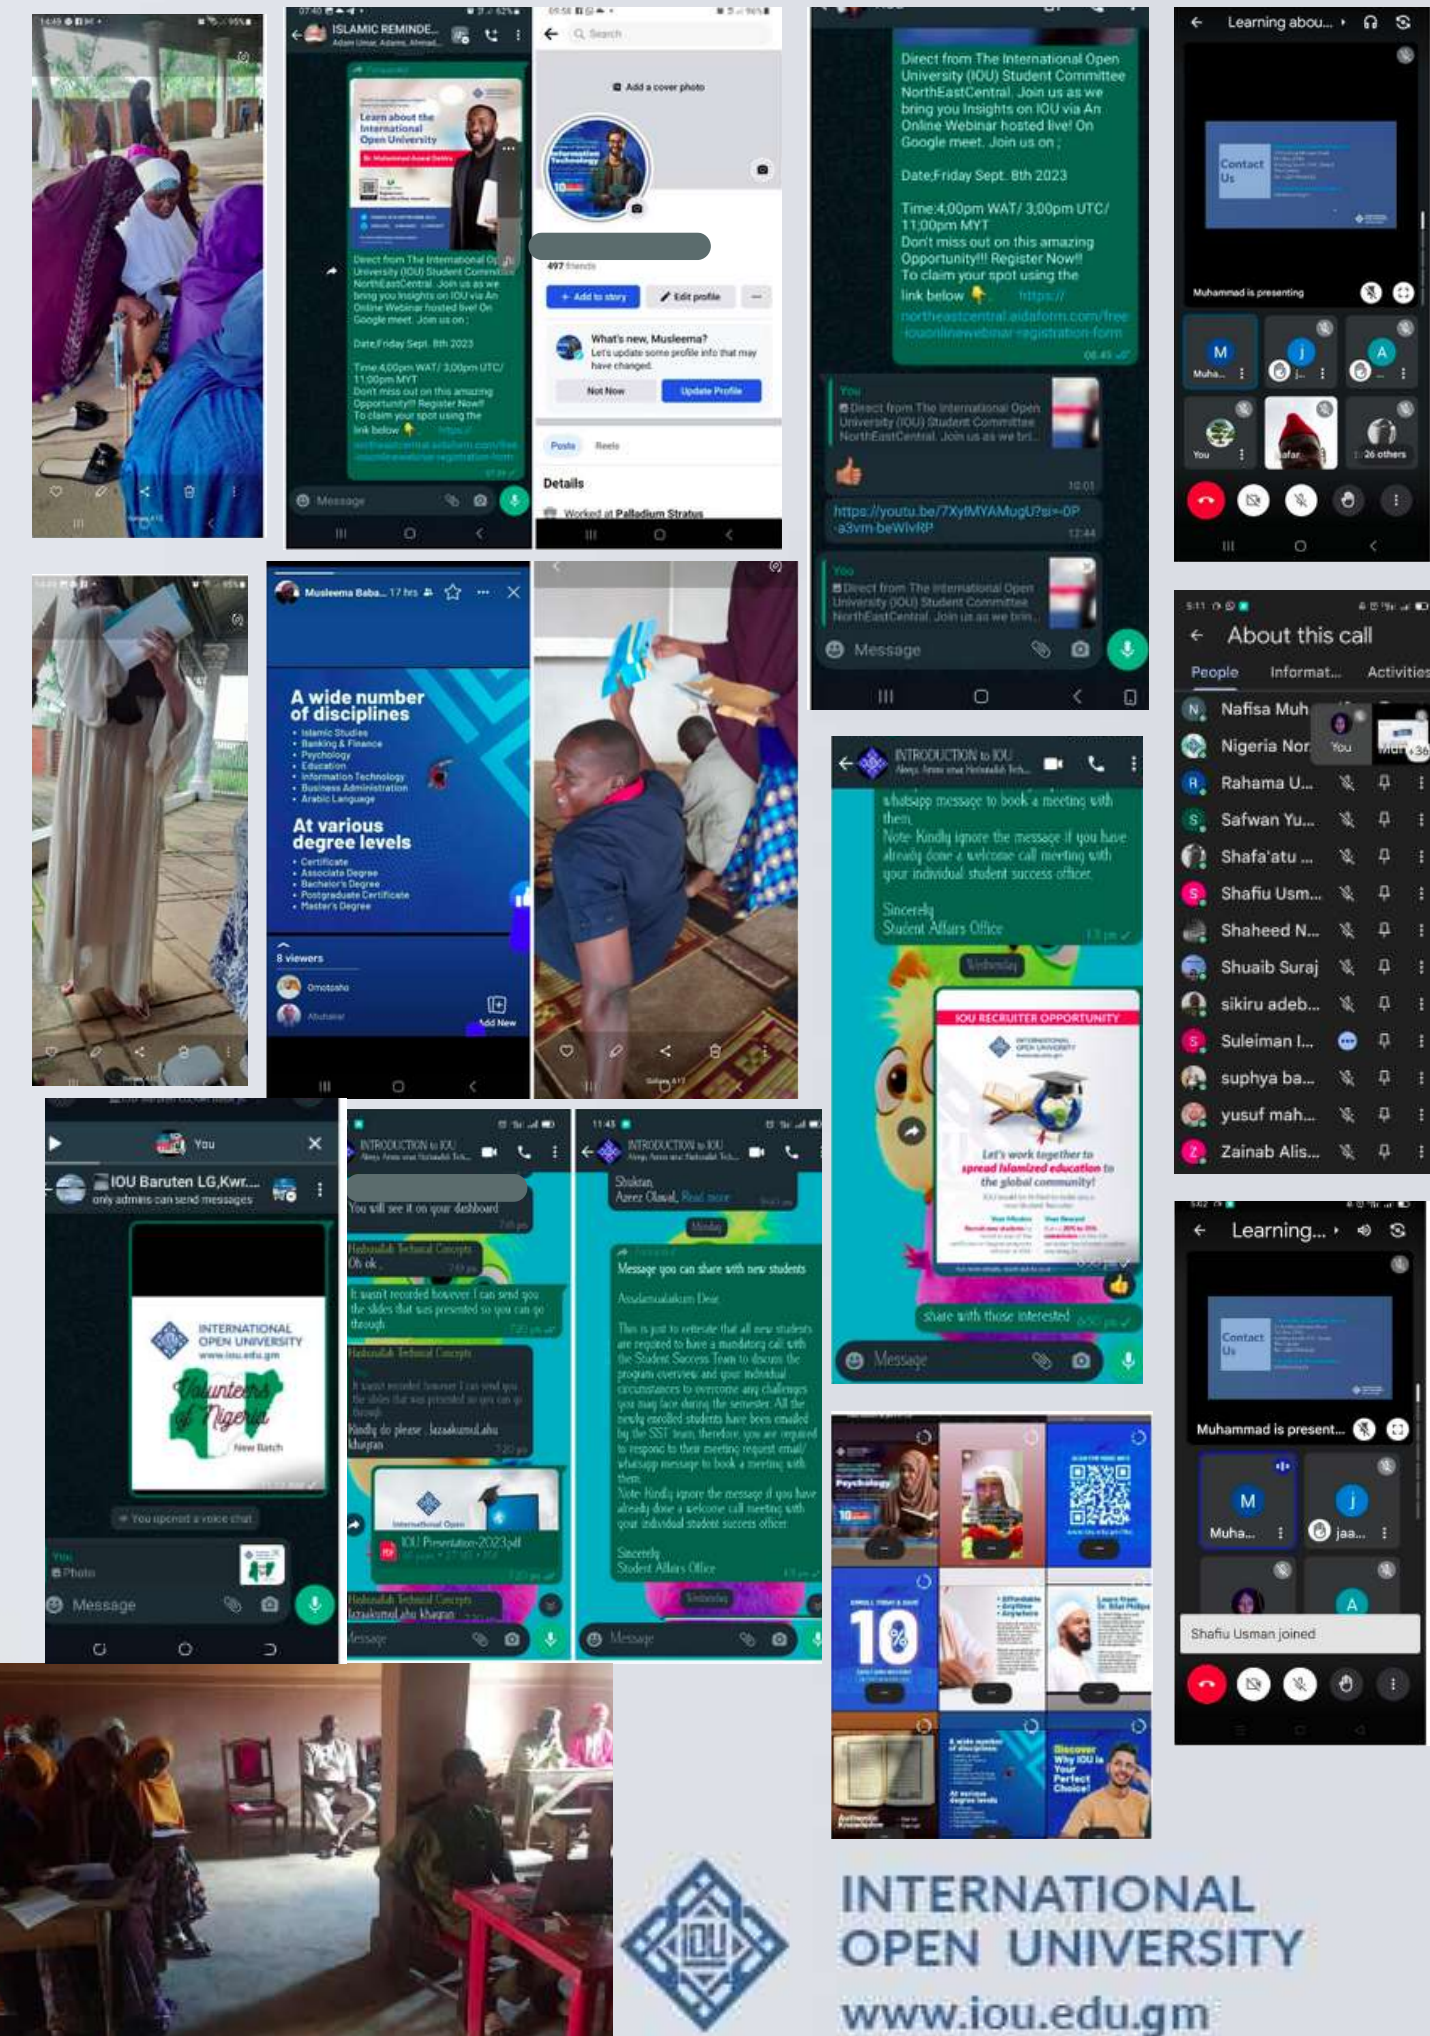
ISLAMIC REMINDE...

Learn about the International Open University

Direct from The International Open University (IOU) Student Committee NorthEastCentral. Join us as we bring you Insights on IOU via An Online Webinar hosted live! On Google meet. Join us on ;

Date;Friday Sept. 8th 2023

Time 4:00pm WAT/ 3:00pm UTC/ 11:00pm MYT
Don't miss out on this amazing Opportunity!!! Register Now!!
To claim your spot using the link below https://northeastcentral.aidaform.com/free-iouonlinewebinar-registration-form

Message

Search

Add a cover photo

497 friends

+ Add to story

Edit profile

What's new, Musleema?
Let's update some profile info that may have changed.

Not Now

Update Profile

Posts Reels

Details

Worked at Palladium Stratus

Direct from The International Open University (IOU) Student Committee NorthEastCentral. Join us as we bring you Insights on IOU via An Online Webinar hosted live! On Google meet. Join us on ;

Date;Friday Sept. 8th 2023

Time 4,00pm WAT/ 3,00pm UTC/ 11,00pm MYT
Don't miss out on this amazing Opportunity!!! Register Now!!
To claim your spot using the link below https://northeastcentral.aidaform.com/free-iouonlinewebinar-registration-form
08:45

You
Direct from The International Open University (IOU) Student Committee NorthEastCentral. Join us as we bri...

10:01

https://youtu.be/7XyfMYAMugU?si=-0P-a3vm-beWlvRP
12:44

You
Direct from The International Open University (IOU) Student Committee NorthEastCentral. Join us as we brin...

Message

Learning abou...

Contact Us

Muhammad is presenting

Muha...

You

26 others

Musleema Baba... 17 hrs

A wide number of disciplines
• Islamic Studies
• Banking & Finance
• Psychology
• Education
• Information Technology
• Business Administration
• Arabic Language

At various degree levels
• Certificate
• Associate Degree
• Bachelor's Degree
• Postgraduate Certificate
• Master's Degree

8 viewers

Omotosho

Abubakar

Add New

About this call

People Informat... Activities

Nafisa Muh
Nigeria Nor
Rahama U...
Safwan Yu...
Shafa'atu ...
Shafiu Usm...
Shaheed N...
Shuaib Suraj
sikiru adeb...
Suleiman I...
suphya ba...
yusuf mah...
Zainab Alis...

You

INTRODUCTION to IOU

whatsapp message to book a meeting with them.
Note: Kindly ignore the message if you have already done a welcome call meeting with your individual student success officer.

Sincerely
Student Affairs Office

Wednesday

IOU RECRUITER OPPORTUNITY

INTERNATIONAL OPEN UNIVERSITY

Let's work together to spread Islamized education to the global community!

share with those interested

Message

You

IOU Baruten LG,Kwr...
only admins can send messages

INTERNATIONAL OPEN UNIVERSITY
www.iou.edu.gm

Volunteers of Nigeria

New Batch

You opened a voice chat

You
Photo

Message

INTRODUCTION to IOU

You will see it on your dashboard

Hafsatullah Technical Concepts
Oh ok

It wasn't recorded however I can send you the slides that was presented so you can go through

Hafsatullah Technical Concepts
Kindly do please . Jazakumullahu khayran

International Open

IOU Presentation-2023.pdf

Hafsatullah Technical Concepts
Jazakumullahu khayran

Message

INTRODUCTION to IOU

Shukran
Azeez Olawal... Read more

Monday

Forwarded
Message you can share with new students

Assalamualaikum Dear,

This is just to reiterate that all new students are required to have a mandatory call with the Student Success Team to discuss the program overview and your individual circumstances to overcome any challenges you may face during the semester. All the newly enrolled students have been emailed by the SST team, therefore, you are required to respond to their meeting request email/whatsapp message to book a meeting with them.
Note: Kindly ignore the message if you have already done a welcome call meeting with your individual student success officer.

Sincerely
Student Affairs Office

Wednesday

Message

Psychology

10

Learning...

Contact Us

Muhammad is present...

Muha...

jaa...

Shafiu Usman joined

A wide number of disciplines

At various degree levels

Discover Why IOU Is Your Perfect Choice!

INTERNATIONAL OPEN UNIVERSITY
www.iou.edu.gm